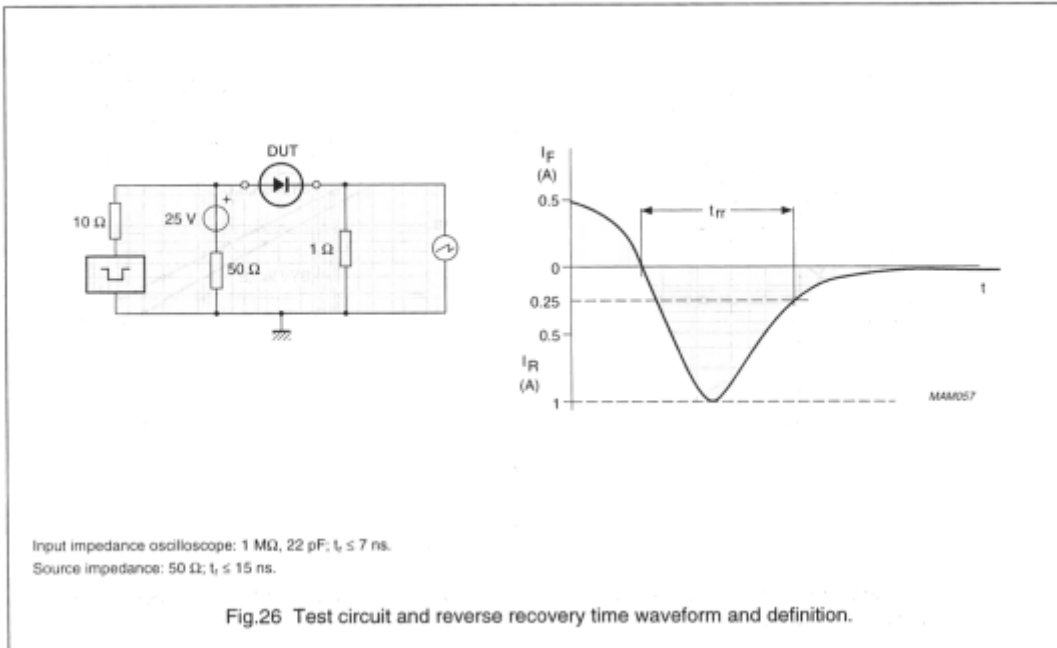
DUT

10 Ω

25 V

+

50 Ω

1 Ω

$I_F$
(A)

0.5

$t_{rr}$

0

t

0.25

0.5

$I_R$
(A)

1

MAM057

Input impedance oscilloscope: 1 MΩ, 22 pF; $t_r \leq 7$ ns.
Source impedance: 50 Ω; $t_r \leq 15$ ns.

Fig.26 Test circuit and reverse recovery time waveform and definition.